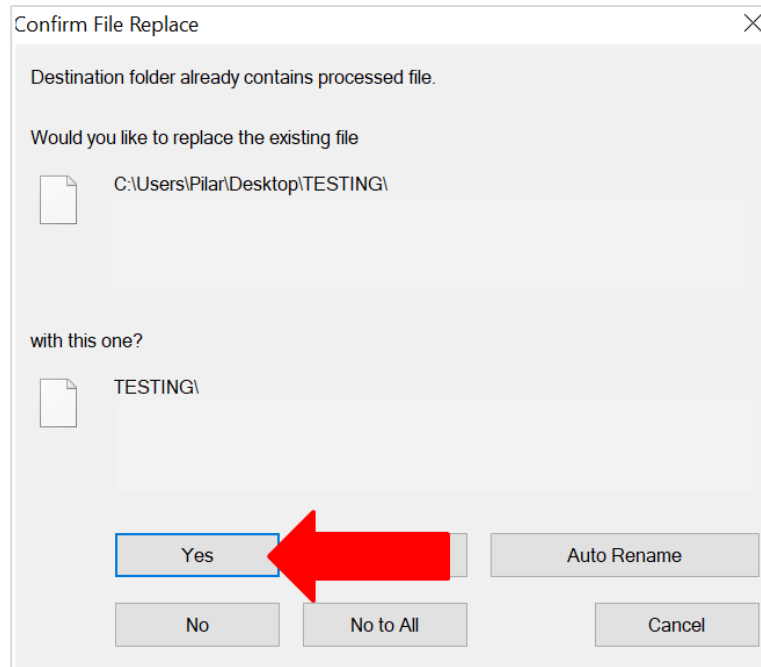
Confirm File Replace

Destination folder already contains processed file.

Would you like to replace the existing file

C:\Users\Pilar\Desktop\TESTING\

with this one?

TESTING\

Yes

Auto Rename

No

No to All

Cancel